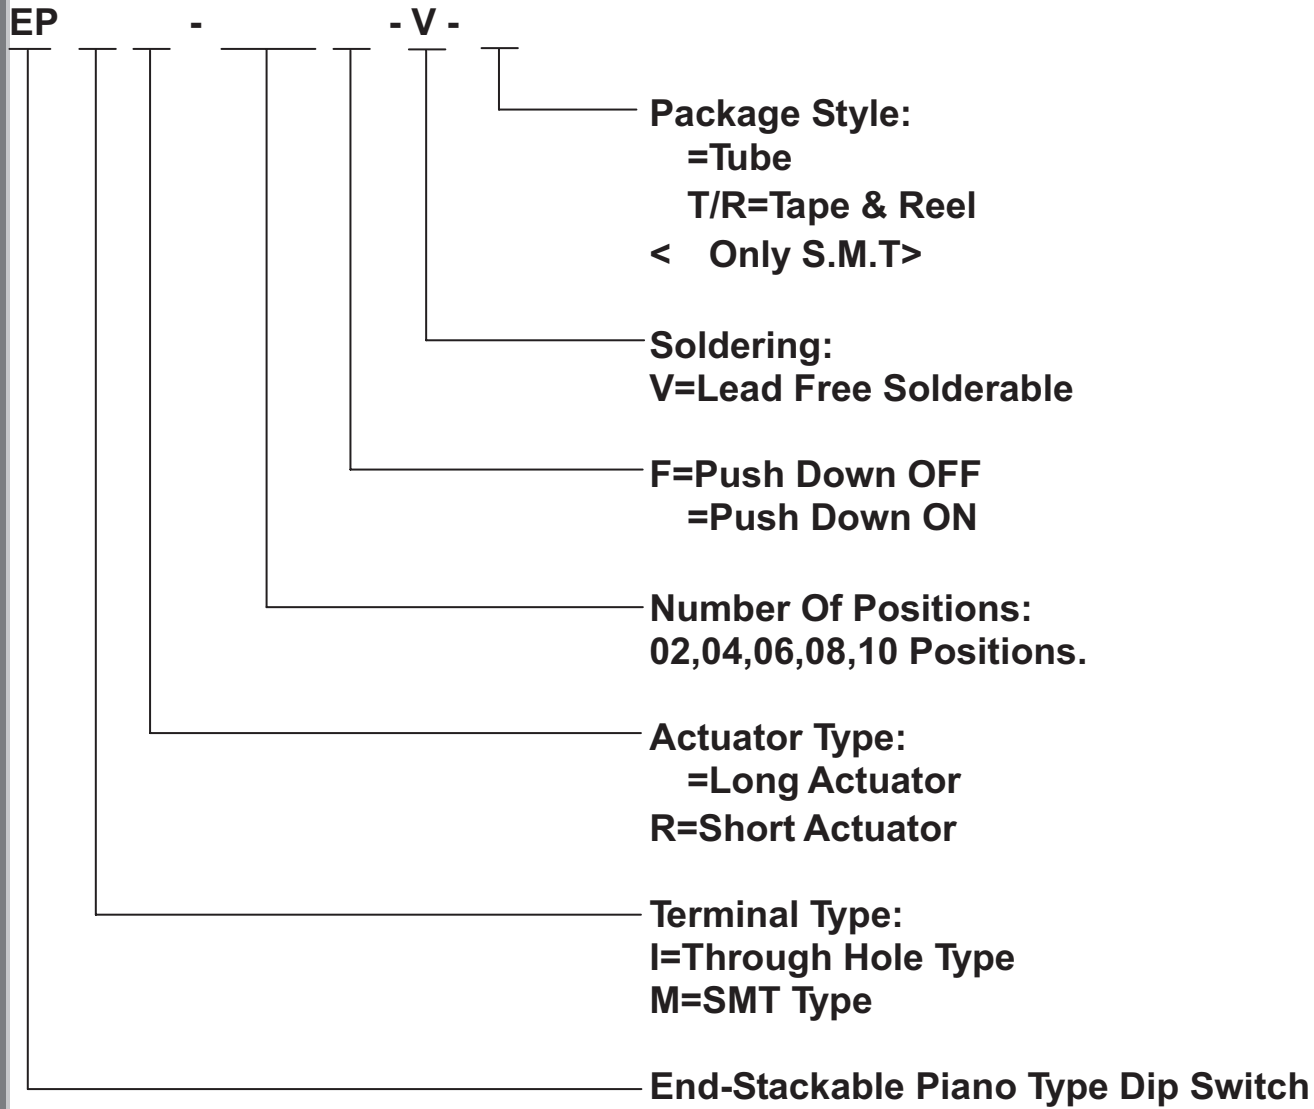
EP _ _ - ___ _ - V - __

Package Style:
=Tube
T/R=Tape & Reel
< Only S.M.T>

Soldering:
V=Lead Free Solderable

F=Push Down OFF
=Push Down ON

Number Of Positions:
02,04,06,08,10 Positions.

Actuator Type:
=Long Actuator
R=Short Actuator

Terminal Type:
I=Through Hole Type
M=SMT Type

End-Stackable Piano Type Dip Switch